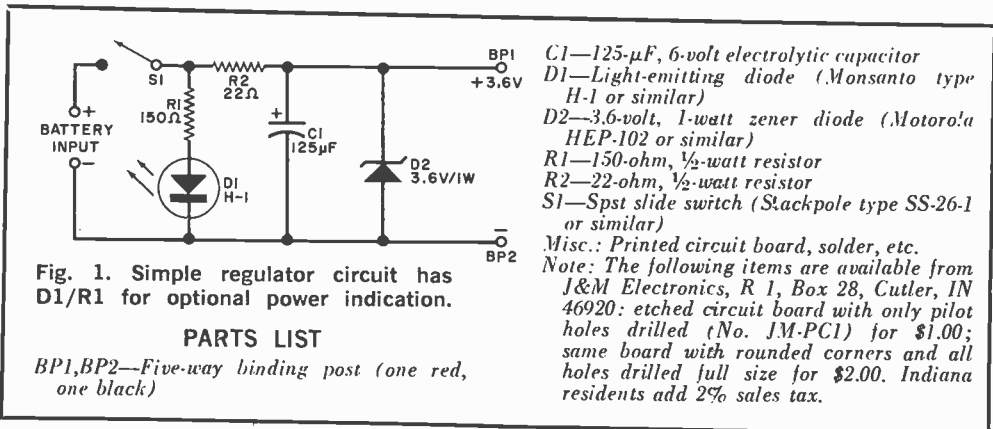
S1
R2
22Ω
BP1
+3.6V
R1
150Ω
+
BATTERY
INPUT
−
+
C1
125μF
D2
3.6V/1W
D1
H-1
BP2

Fig. 1. Simple regulator circuit has D1/R1 for optional power indication.

PARTS LIST

BP1,BP2—Five-way binding post (one red, one black)
C1—125-μF, 6-volt electrolytic capacitor
D1—Light-emitting diode (Monsanto type H-1 or similar)
D2—3.6-volt, 1-watt zener diode (Motorola HEP-102 or similar)
R1—150-ohm, ½-watt resistor
R2—22-ohm, ½-watt resistor
S1—Spst slide switch (Stackpole type SS-26-1 or similar)
Misc.: Printed circuit board, solder, etc.
Note: The following items are available from J&M Electronics, R 1, Box 28, Cutler, IN 46920: etched circuit board with only pilot holes drilled (No. JM-PC1) for $1.00; same board with rounded corners and all holes drilled full size for $2.00. Indiana residents add 2% sales tax.